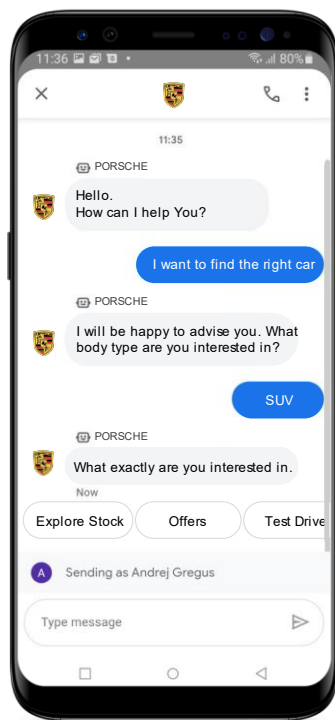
11:36 80%

11:35

PORSCHE

Hello.
How can I help You?

I want to find the right car

PORSCHE

I will be happy to advise you. What body type are you interested in?

SUV

PORSCHE

What exactly are you interested in.

Now

Explore Stock

Offers

Test Drive

A Sending as Andrej Gregus

Type message